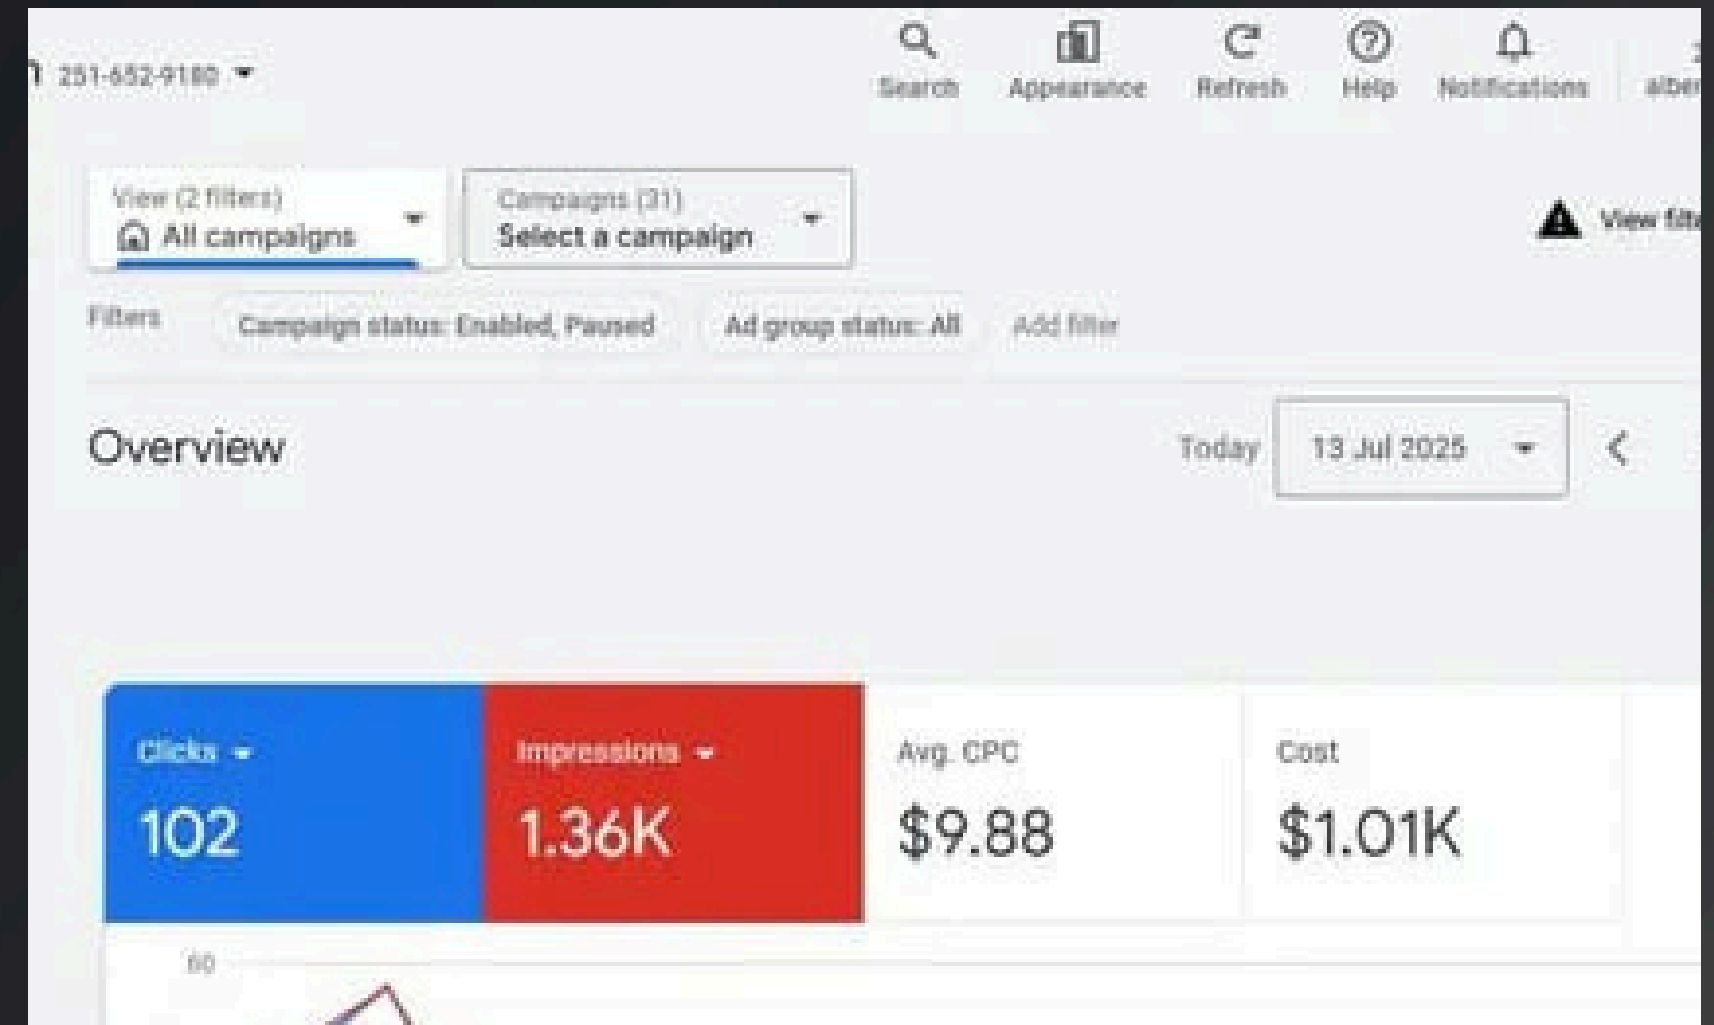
251-652-9180

Search Appearance Refresh Help Notifications alber

View (2 filters)
All campaigns

Campaigns (31)
Select a campaign

View filt

Filters Campaign status: Enabled, Paused Ad group status: All Add filter

Overview

Today 13 Jul 2025

Clicks
102

Impressions
1.36K

Avg. CPC
$9.88

Cost
$1.01K

60